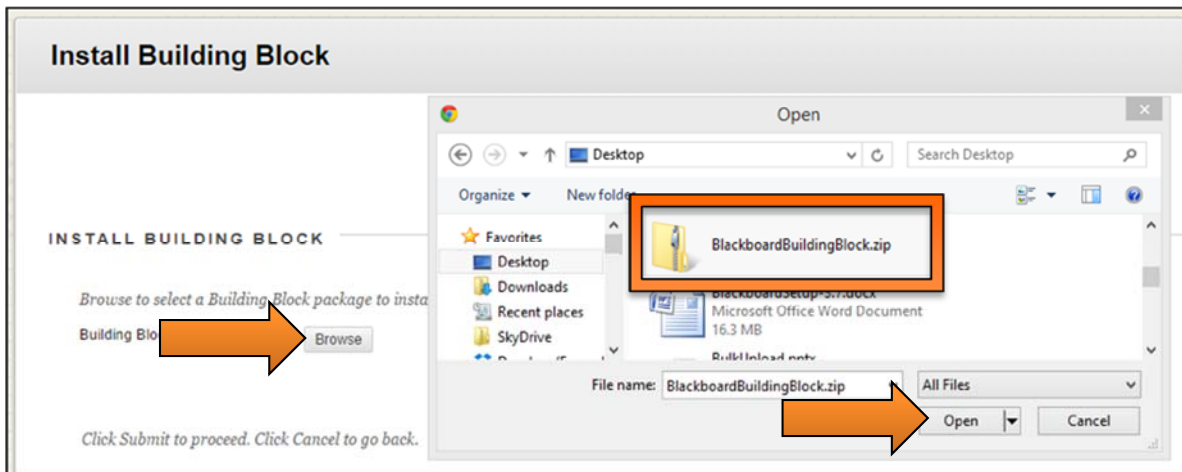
Install Building Block

INSTALL BUILDING BLOCK

Browse to select a Building Block package to insta

Building Blo

Browse

Click Submit to proceed. Click Cancel to go back.

Open

Desktop

Search Desktop

Organize ▾

New folder

Favorites

Desktop

Downloads

Recent places

SkyDrive

BlackboardBuildingBlock.zip

BlackboardSetup-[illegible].docx
Microsoft Office Word Document
16.3 MB

BulkUpload.pptx

File name: BlackboardBuildingBlock.zip

All Files

Open

Cancel